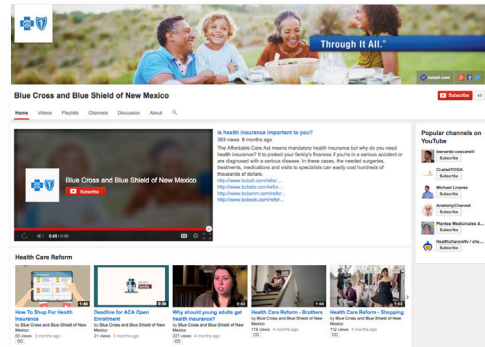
Through It All.

bcbsnm.com

Blue Cross and Blue Shield of New Mexico

Subscribe

Home Videos Playlists Channels Discussion About

Blue Cross and Blue Shield of New Mexico

Subscribe

0:48 / 0:48

Is health insurance important to you?

393 views 8 months ago

The Affordable Care Act means mandatory health insurance but why do you need health insurance? It is to protect your family's finances if you're in a serious accident or are diagnosed with a serious disease. In these cases, the needed surgeries, treatments, medications and visits to specialists can easily cost hundreds of thousands of dollars.

http://www.bcbsnm.com/refor...
http://www.bcbsnm.com/refor...
http://www.bcbsnm.com/refor...
http://www.bcbsnm.com/refor...

Popular channels on YouTube

leonardo cascarelli
Subscribe

CruiseYOGA
Subscribe

Michael Linares
Subscribe

AnatomyChannel
Subscribe

Plantas Medicinales d...
Subscribe

Healthchannelfr / she...
Subscribe

Health Care Reform

How To Shop For Health Insurance
by Blue Cross and Blue Shield
60 views 5 months ago

Deadline for ACA Open Enrollment
by Blue Cross and Blue Shield of New Mexico
21 views 5 months ago

Why should young adults get health insurance?
by Blue Cross and Blue Shield of New Mexico
227 views 8 months ago
CC

Health Care Reform - Brothers
by Blue Cross and Blue Shield of New Mexico
118 views 8 months ago
CC

Health Care Reform - Shopping
by Blue Cross and Blue Shield of New Mexico
112 views 8 months ago
CC